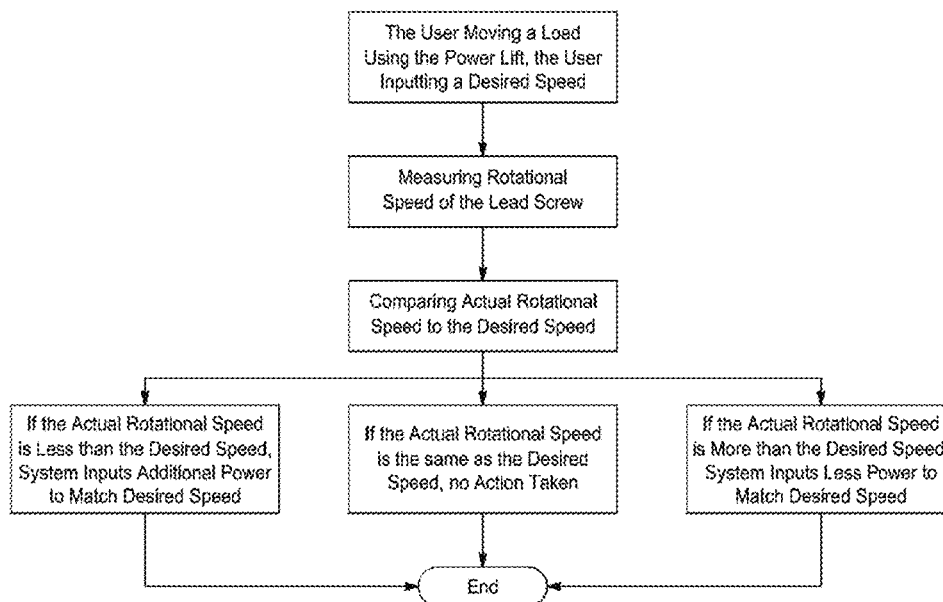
The User Moving a Load Using the Power Lift, the User Inputting a Desired Speed

Measuring Rotational Speed of the Lead Screw

Comparing Actual Rotational Speed to the Desired Speed

If the Actual Rotational Speed is Less than the Desired Speed, System Inputs Additional Power to Match Desired Speed

If the Actual Rotational Speed is the same as the Desired Speed, no Action Taken

If the Actual Rotational Speed is More than the Desired Speed System Inputs Less Power to Match Desired Speed

End